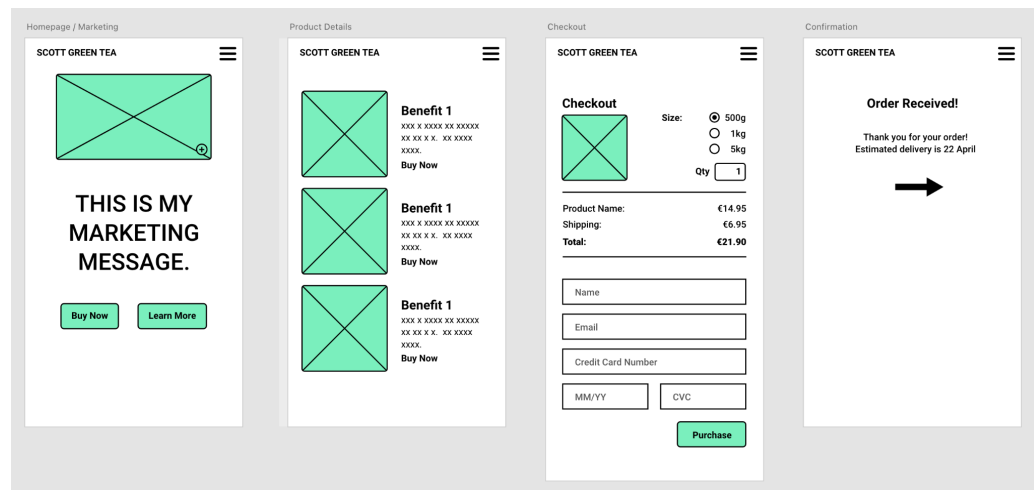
Homepage / Marketing

SCOTT GREEN TEA

THIS IS MY MARKETING MESSAGE.

Buy Now

Learn More

Product Details

SCOTT GREEN TEA

Benefit 1
xxx x xxxx xx xxxxx xx xx x x. xx xxxx xxxx.
Buy Now

Benefit 1
xxx x xxxx xx xxxxx xx xx x x. xx xxxx xxxx.
Buy Now

Benefit 1
xxx x xxxx xx xxxxx xx xx x x. xx xxxx xxxx.
Buy Now

Checkout

SCOTT GREEN TEA

Checkout

Size:
500g
1kg
5kg

Qty 1

| | |
|---|---|
| Product Name: | €14.95 |
| Shipping: | €6.95 |
| Total: | €21.90 |

Name

Email

Credit Card Number

MM/YY

CVC

Purchase

Confirmation

SCOTT GREEN TEA

Order Received!

Thank you for your order!
Estimated delivery is 22 April